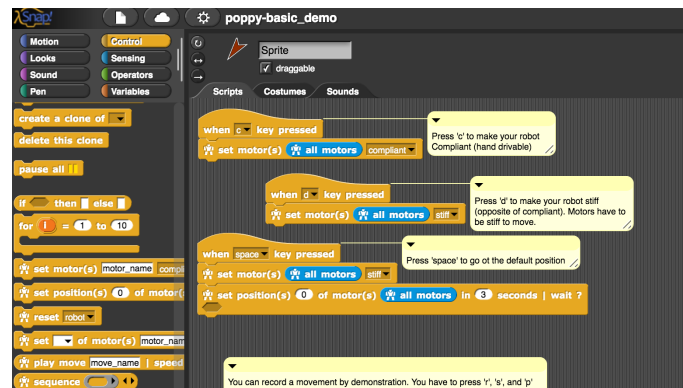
Snap!

poppy-basic_demo

Motion
Looks
Sound
Pen
Control
Sensing
Operators
Variables

create a clone of
delete this clone
pause all
if then else
for i = 1 to 10
set motor(s) motor_name compl
set position(s) 0 of motor(
reset robot
set of motor(s) motor_nam
play move move_name | speed
sequence

Sprite
draggable

Scripts
Costumes
Sounds

when c key pressed
set motor(s) all motors compliant

Press 'c' to make your robot Compliant (hand drivable)

when d key pressed
set motor(s) all motors stiff

Press 'd' to make your robot stiff (opposite of compliant). Motors have to be stiff to move.

when space key pressed
set motor(s) all motors stiff
set position(s) 0 of motor(s) all motors in 3 seconds | wait ?

Press 'space' to go ot the default position

You can record a movement by demonstration. You have to press 'r', 's', and 'p'